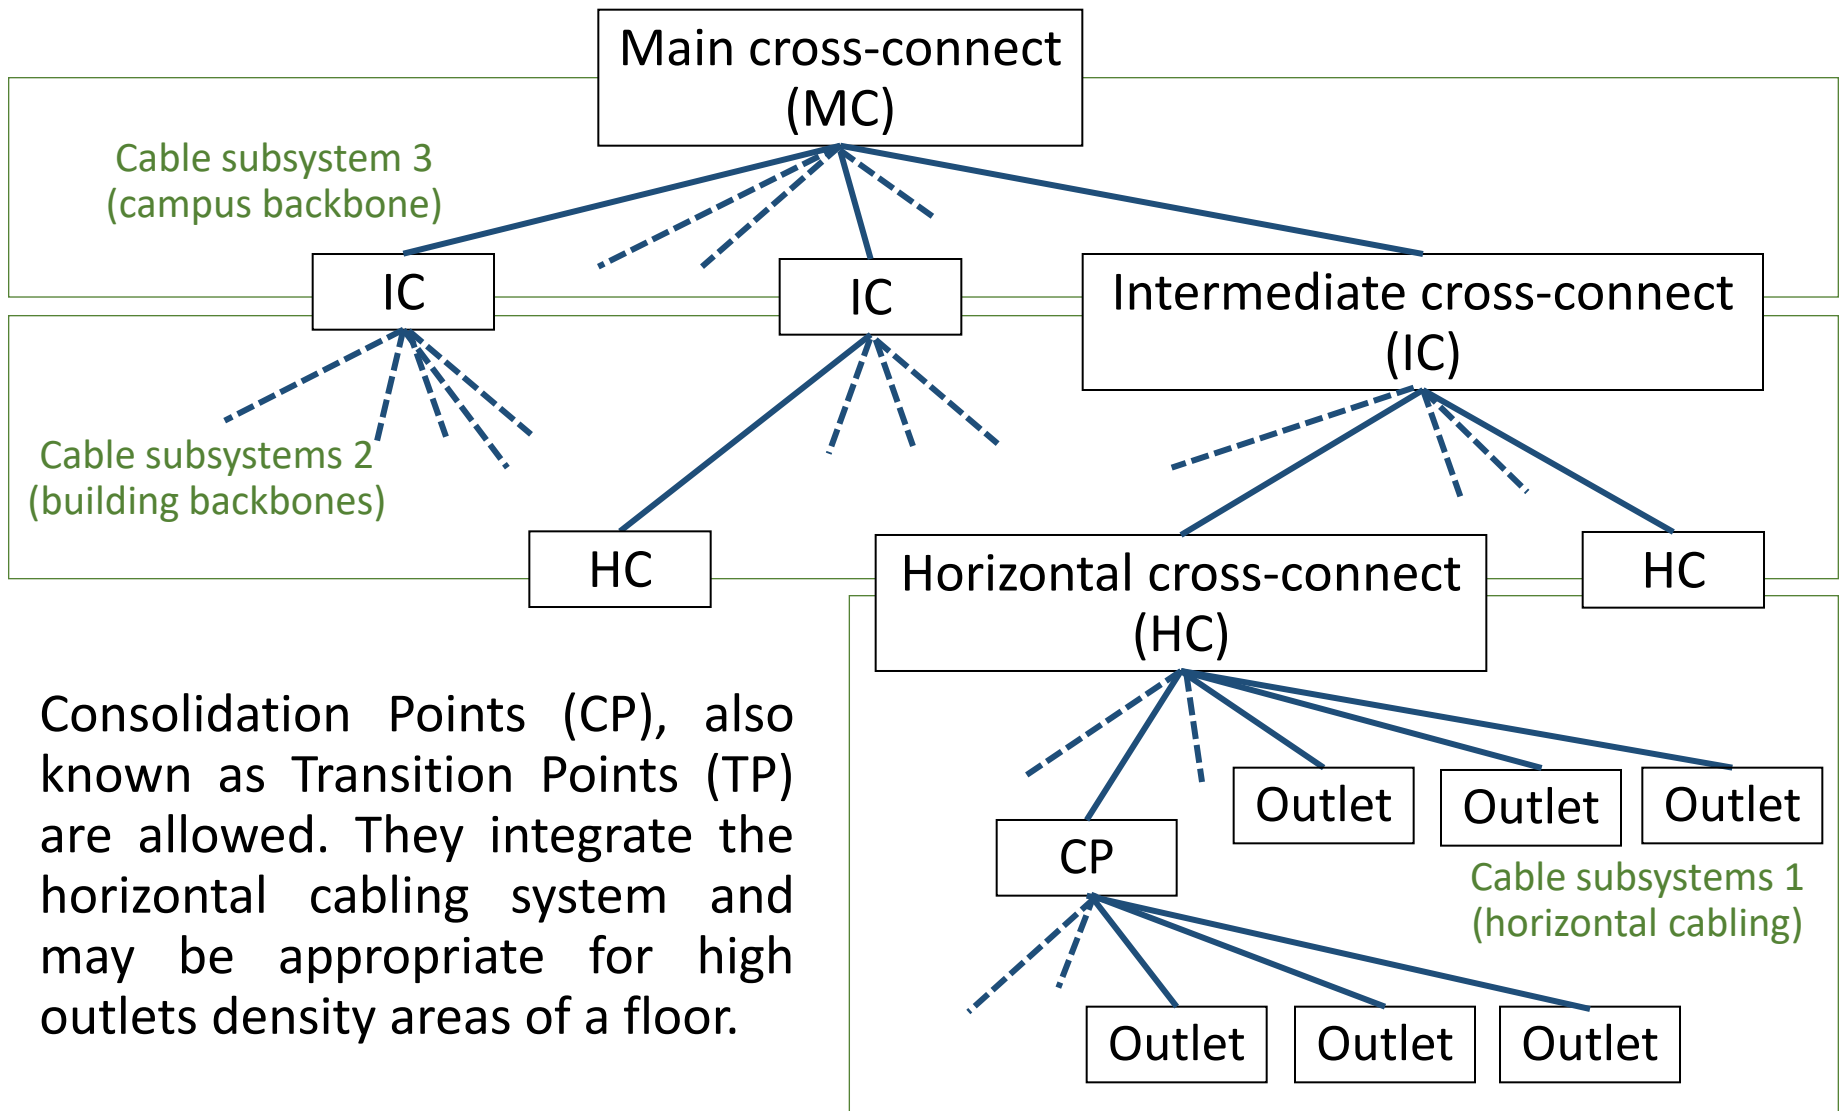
Main cross-connect (MC)

Cable subsystem 3 (campus backbone)

IC

IC

Intermediate cross-connect (IC)

Cable subsystems 2 (building backbones)

HC

Horizontal cross-connect (HC)

HC

Consolidation Points (CP), also known as Transition Points (TP) are allowed. They integrate the horizontal cabling system and may be appropriate for high outlets density areas of a floor.

Outlet

Outlet

Outlet

CP

Cable subsystems 1 (horizontal cabling)

Outlet

Outlet

Outlet